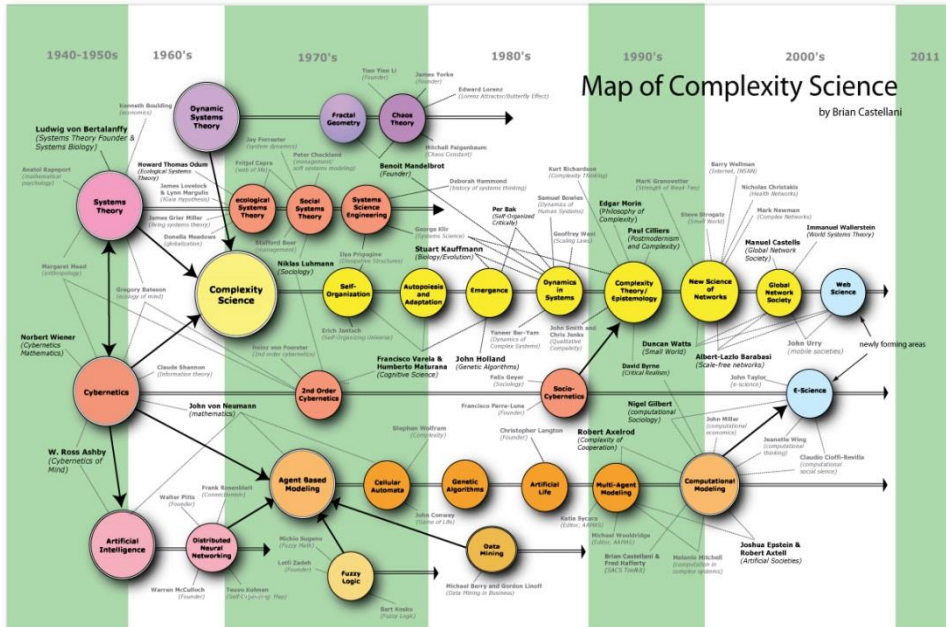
1940-1950s

1960's

1970's

1980's

1990's

2000's

2011

Map of Complexity Science

by Brian Castellani

Ludwig von Bertalanffy (Systems Theory Founder & Systems Biology)

Kenneth Boulding (economics)

Dynamic Systems Theory

Tien Yien Li (Founder)

James Yorke (Founder)

Edward Lorenz (Lorenz Attractor/Butterfly Effect)

Fractal Geometry

Chaos Theory

Mitchell Feigenbaum (Chaos Constant)

Benoit Mandelbrot (Founder)

Jay Forrester (system dynamics)

Anatol Rapoport (mathematical psychology)

Howard Thomas Odum (Ecological Systems Theory)

Fritjof Capra (web of life)

Peter Checkland (management/ soft systems modeling)

Deborah Hammond (history of systems thinking)

Kurt Richardson (Complexity Thinking)

Barry Wellman (Internet, INSNA)

Mark Granovetter (Strength of Weak Ties)

Nicholas Christakis (Health Networks)

Systems Theory

James Lovelock & Lynn Margulis (Gaia Hypothesis)

ecological Systems Theory

Social Systems Theory

Systems Science Engineering

Per Bak (Self-Organized Criticality)

Samuel Bowles (Dynamics of Human Systems)

Edgar Morin (Philosophy of Complexity)

Steve Strogatz (Small World)

Mark Newman (Complex Networks)

James Grier Miller (living systems theory)

Donella Meadows (globalization)

George Klir (Systems Science)

Geoffrey West (Scaling Laws)

Paul Cilliers (Postmodernism and Complexity)

Manuel Castells (Global Network Society)

Immanuel Wallerstein (World Systems Theory)

Stafford Beer (management)

Ilya Prigogine (Dissipative Structures)

Stuart Kauffmann (Biology/Evolution)

Margaret Mead (anthropology)

Complexity Science

Niklas Luhmann (Sociology)

Self-Organization

Autopoiesis and Adaptation

Emergence

Dynamics in Systems

Complexity Theory/ Epistemology

New Science of Networks

Global Network Society

Web Science

Gregory Bateson (ecology of mind)

Erich Jantsch (Self-Organizing Universe)

Yaneer Bar-Yam (Dynamics of Complex Systems)

John Smith and Chris Jenks (Qualitative Complexity)

Duncan Watts (Small World)

John Urry (mobile societies)

newly forming areas

Norbert Wiener (Cybernetics Mathematics)

Heinz von Foerster (2nd order cybernetics)

Francisco Varela & Humberto Maturana (Cognitive Science)

John Holland (Genetic Algorithms)

Albert-Lazlo Barabasi (Scale-free networks)

Claude Shannon (information theory)

Felix Geyer (Sociology)

David Byrne (Critical Realism)

John Taylor (e-science)

Cybernetics

2nd Order Cybernetics

Socio-Cybernetics

E-Science

John von Neumann (mathematics)

Francisco Parra-Luna (Founder)

Nigel Gilbert (computational Sociology)

Stephen Wolfram (Complexity)

Christopher Langton (Founder)

Robert Axelrod (Complexity of Cooperation)

John Miller (computational economics)

Jeanette Wing (computational thinking)

W. Ross Ashby (Cybernetics of Mind)

Claudio Cioffi-Revilla (computational social sience)

Frank Rosenblatt (Connectionism)

Agent Based Modeling

Cellular Automata

Genetic Algorithms

Artificial Life

Multi-Agent Modeling

Computational Modeling

Walter Pitts (Founder)

John Conway (Game of Life)

Katia Sycara (Editor, AAMAS)

Artificial Intelligence

Distributed Neural Networking

Michio Sugeno (Fuzzy Math)

Michael Wooldridge (Editor, AAMAS)

Joshua Epstein & Robert Axtell (Artificial Societies)

Lotfi Zadeh (Founder)

Data Mining

Brian Castellani & Fred Hafferty (SACS Toolkit)

Melanie Mitchell (computation in complex systems)

Teuvo Kohnen (Self-Organizing Map)

Fuzzy Logic

Warren McCulloch (Founder)

Michael Berry and Gordon Linoff (Data Mining in Business)

Bart Kosko (Fuzzy Logic)